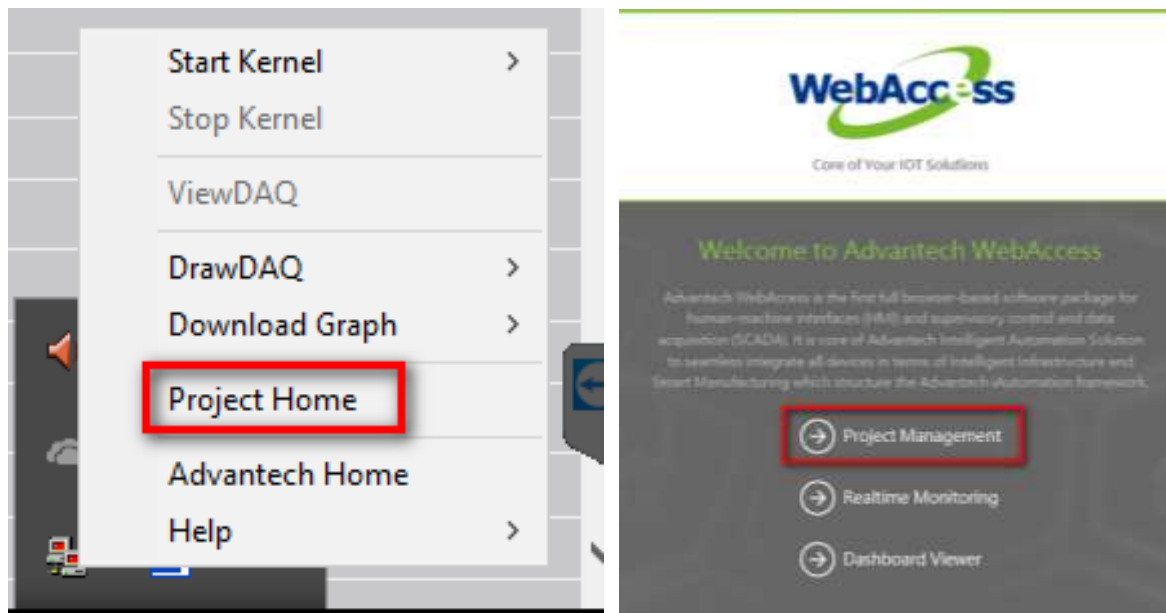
Start Kernel >
Stop Kernel
ViewDAQ
DrawDAQ >
Download Graph >
Project Home
Advantech Home
Help >

WebAccess
Core of Your IOT Solutions

Welcome to Advantech WebAccess

Advantech WebAccess is the first full browser-based software package for human-machine interfaces (HMI) and supervisory control and data acquisition (SCADA). It is core of Advantech Intelligent Automation Solution to seamless integrate all devices in terms of Intelligent Infrastructure and Smart Manufacturing which structure the Advantech iAutomation framework.

Project Management
Realtime Monitoring
Dashboard Viewer